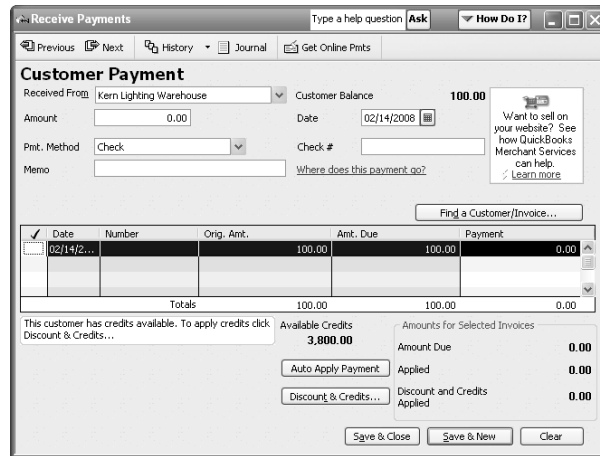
Receive Payments

Type a help question Ask

How Do I?

Previous Next History Journal Get Online Pmts

Customer Payment

Received From Kern Lighting Warehouse

Customer Balance 100.00

Amount 0.00

Date 02/14/2008

Pmt. Method Check

Check #

Memo

Where does this payment go?

Want to sell on your website? See how QuickBooks Merchant Services can help. Learn more

Find a Customer/Invoice...

| ✓ | Date | Number | Orig. Amt. | Amt. Due | Payment |
|---|---|---|---|---|---|
| | 02/14/2... | | 100.00 | 100.00 | 0.00 |
| | | Totals | 100.00 | 100.00 | 0.00 |

This customer has credits available. To apply credits click Discount & Credits...

Available Credits
3,800.00

Auto Apply Payment

Discount & Credits...

Amounts for Selected Invoices

Amount Due 0.00

Applied 0.00

Discount and Credits Applied 0.00

Save & Close Save & New Clear